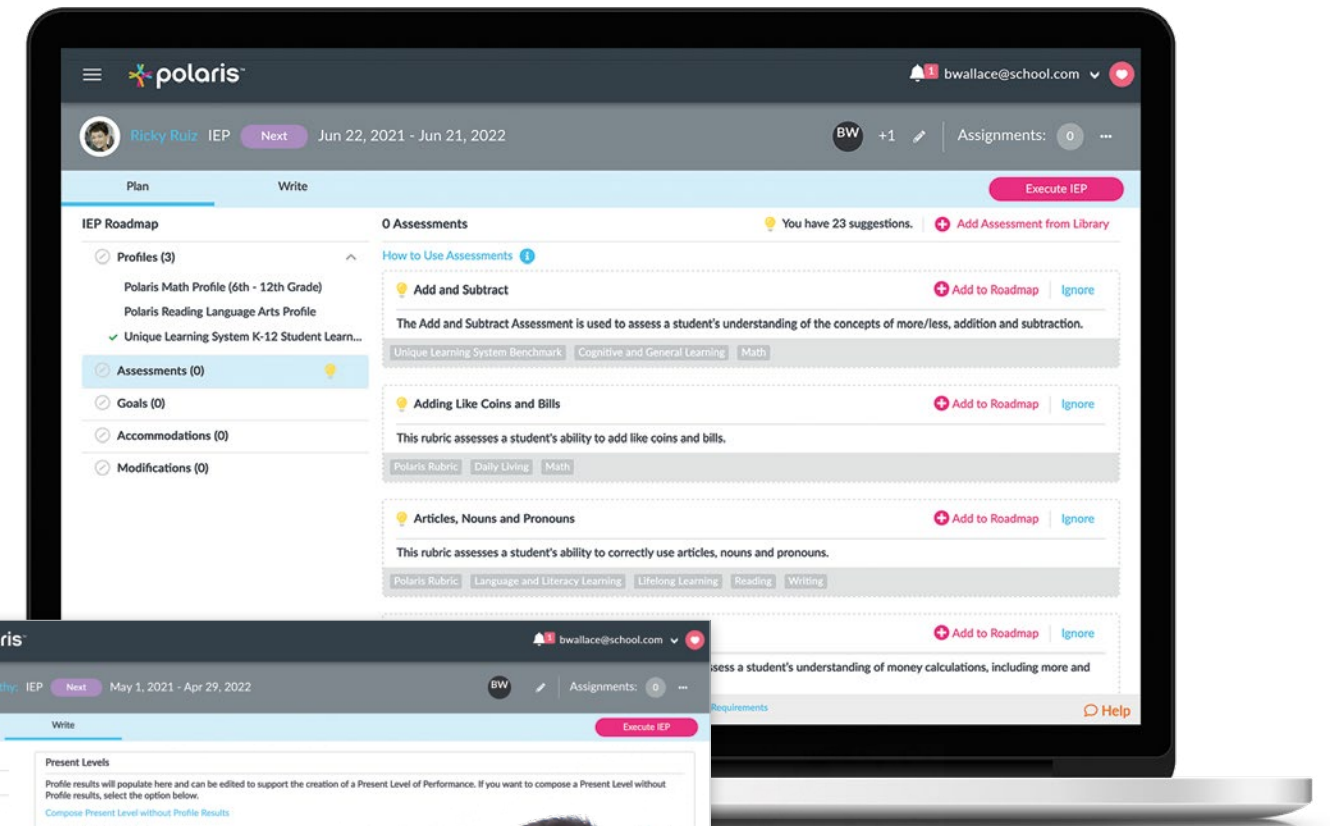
polaris

1 bwallace@school.com

Ricky Ruiz IEP Next Jun 22, 2021 - Jun 21, 2022

BW +1 Assignments: 0 ···

Plan Write

Execute IEP

IEP Roadmap

Profiles (3)

Polaris Math Profile (6th - 12th Grade)

Polaris Reading Language Arts Profile

Unique Learning System K-12 Student Learn...

Assessments (0)

Goals (0)

Accommodations (0)

Modifications (0)

0 Assessments

You have 23 suggestions.

Add Assessment from Library

How to Use Assessments

Add and Subtract

Add to Roadmap Ignore

The Add and Subtract Assessment is used to assess a student's understanding of the concepts of more/less, addition and subtraction.

Unique Learning System Benchmark Cognitive and General Learning Math

Adding Like Coins and Bills

Add to Roadmap Ignore

This rubric assesses a student's ability to add like coins and bills.

Polaris Rubric Daily Living Math

Articles, Nouns and Pronouns

Add to Roadmap Ignore

This rubric assesses a student's ability to correctly use articles, nouns and pronouns.

Polaris Rubric Language and Literacy Learning Lifelong Learning Reading Writing

Add to Roadmap Ignore

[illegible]ssess a student's understanding of money calculations, including more and

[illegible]Requirements

Help

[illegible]ris

1 bwallace@school.com

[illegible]thy: IEP Next May 1, 2021 - Apr 29, 2022

BW Assignments: 0 ···

Write

Execute IEP

Present Levels

Profile results will populate here and can be edited to support the creation of a Present Level of Performance. If you want to compose a Present Level without Profile results, select the option below.

Compose Present Level without Profile Results